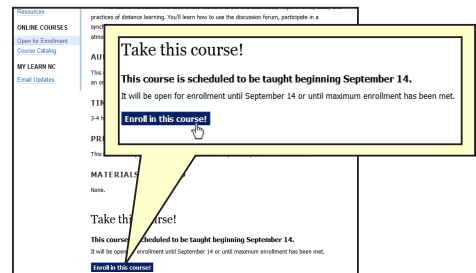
Resources

ONLINE COURSES

Open for Enrollment

Course Catalog

MY LEARN NC

Email Updates

practices of distance learning. You'll learn how to use the discussion forum, participate in a sync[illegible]

AU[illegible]

This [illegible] on o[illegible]

TIM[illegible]

3-4 h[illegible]

PRE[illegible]

This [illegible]

MATERIALS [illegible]

None.

Take this course!

This course is scheduled to be taught beginning September 14.

It will be open for enrollment until September 14 or until maximum enrollment has been met.

Enroll in this course!

Take this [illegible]rse!

This course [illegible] scheduled to be taught beginning September 14.

It will be open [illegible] enrollment until September 14 or until maximum enrollment has been met.

Enroll in this course!